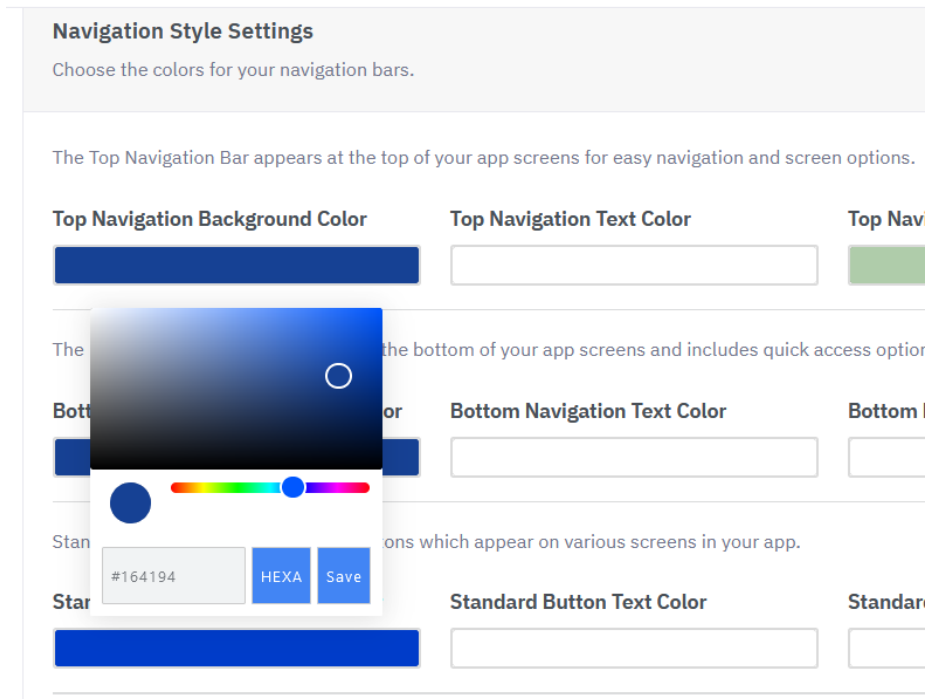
Navigation Style Settings
Choose the colors for your navigation bars.

The Top Navigation Bar appears at the top of your app screens for easy navigation and screen options.

Top Navigation Background Color

Top Navigation Text Color

Top Navi

The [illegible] the bottom of your app screens and includes quick access optior

Bott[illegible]or

Bottom Navigation Text Color

Bottom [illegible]

Stan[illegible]tons which appear on various screens in your app.

#164194

HEXA

Save

Star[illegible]

Standard Button Text Color

Standar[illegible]